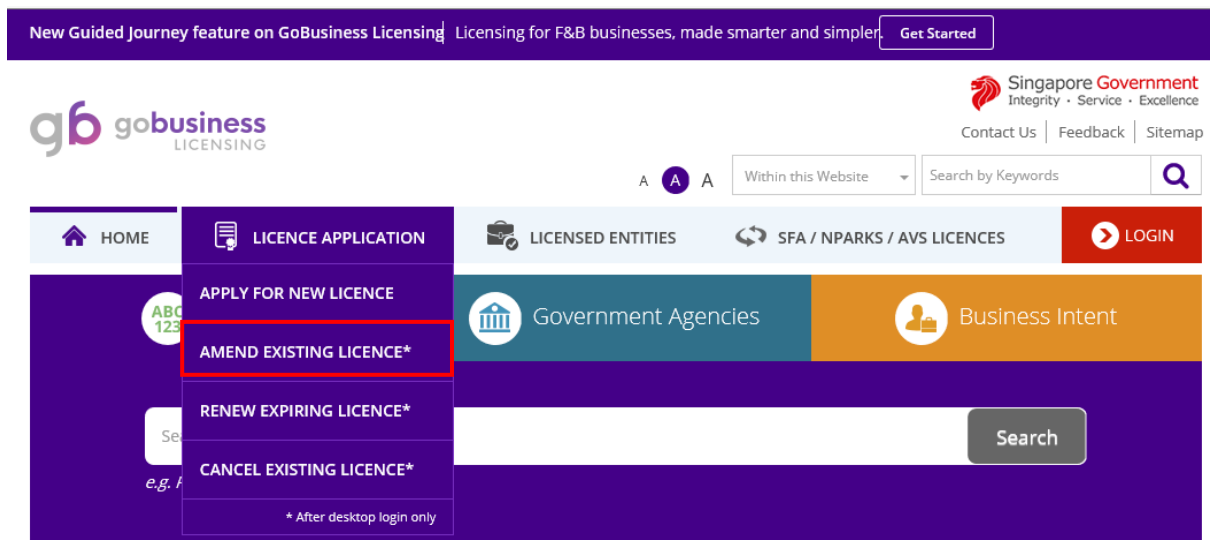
New Guided Journey feature on GoBusiness Licensing | Licensing for F&B businesses, made smarter and simpler. Get Started

Singapore Government
Integrity • Service • Excellence

gb gobusiness LICENSING

Contact Us | Feedback | Sitemap

A A A

Within this Website

Search by Keywords

HOME

LICENCE APPLICATION

LICENSED ENTITIES

SFA / NPARKS / AVS LICENCES

LOGIN

APPLY FOR NEW LICENCE

AMEND EXISTING LICENCE*

RENEW EXPIRING LICENCE*

CANCEL EXISTING LICENCE*

* After desktop login only

ABC 123

Government Agencies

Business Intent

Sea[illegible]

Search

e.g. F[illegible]